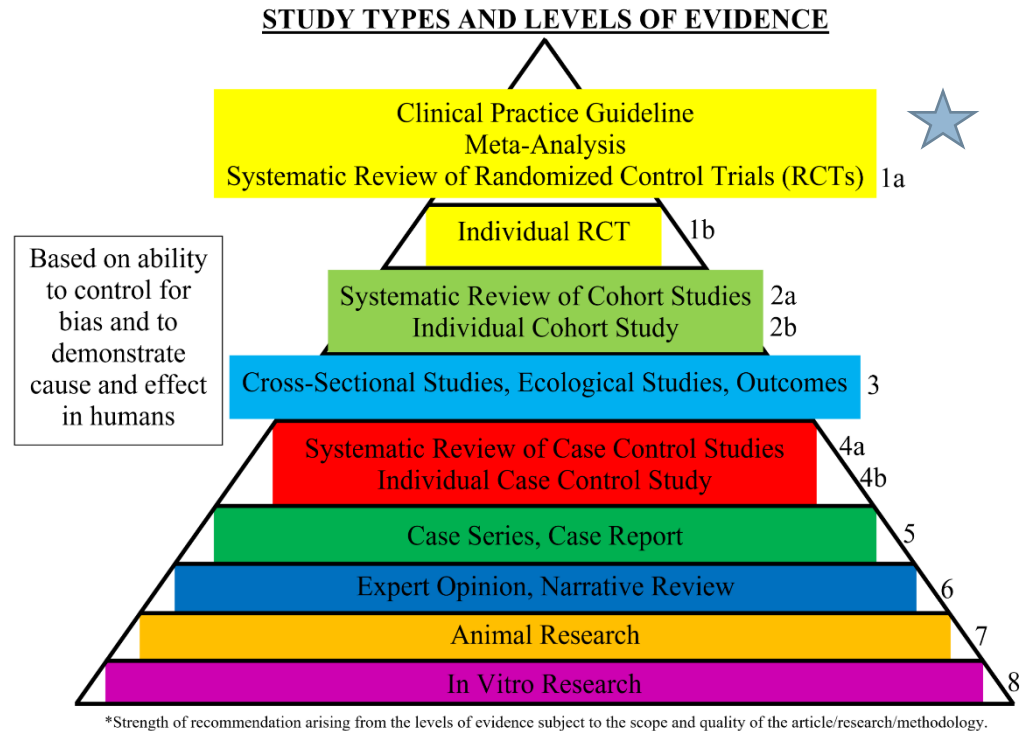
STUDY TYPES AND LEVELS OF EVIDENCE

Clinical Practice Guideline
Meta-Analysis
Systematic Review of Randomized Control Trials (RCTs) 1a

Individual RCT 1b

Based on ability to control for bias and to demonstrate cause and effect in humans

Systematic Review of Cohort Studies 2a
Individual Cohort Study 2b

Cross-Sectional Studies, Ecological Studies, Outcomes 3

Systematic Review of Case Control Studies 4a
Individual Case Control Study 4b

Case Series, Case Report 5

Expert Opinion, Narrative Review 6

Animal Research 7

In Vitro Research 8

*Strength of recommendation arising from the levels of evidence subject to the scope and quality of the article/research/methodology.